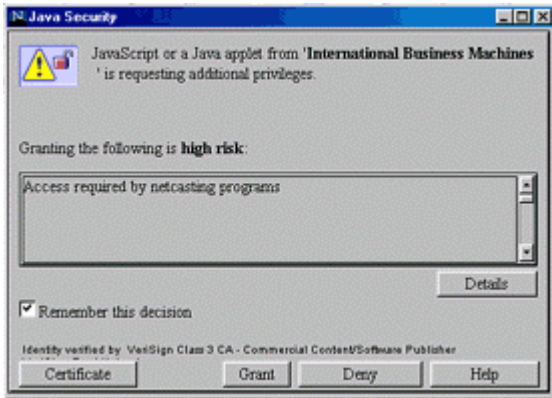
Java Security

JavaScript or a Java applet from 'International Business Machines ' is requesting additional privileges.

Granting the following is high risk:

Access required by netcasting programs

Details

Remember this decision

Identity verified by VeriSign Class 3 CA - Commercial Content/Software Publisher

Certificate

Grant

Deny

Help